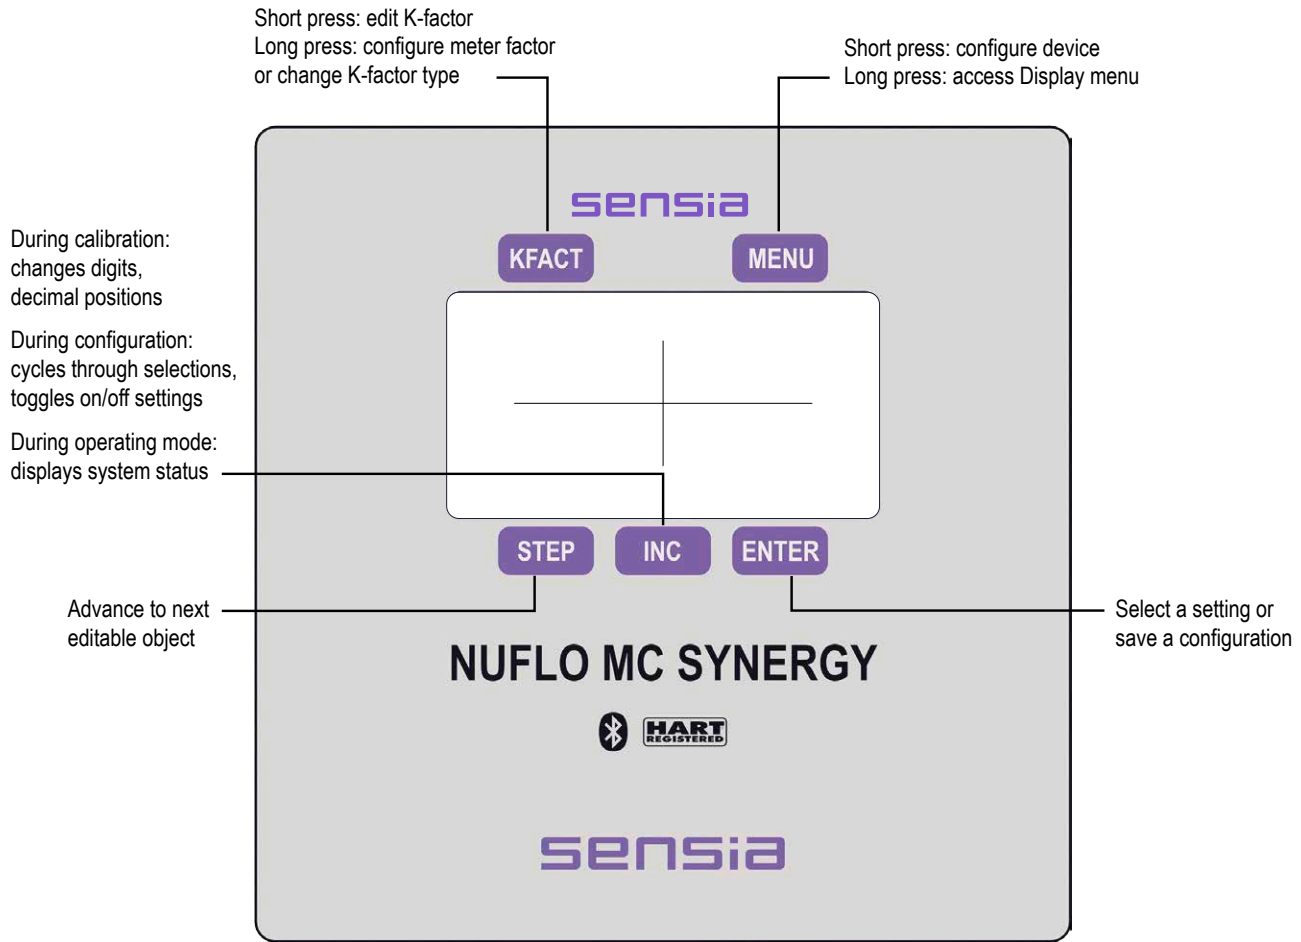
Short press: edit K-factor
Long press: configure meter factor or change K-factor type

Short press: configure device
Long press: access Display menu

sensia

KFACT

MENU

During calibration: changes digits, decimal positions

During configuration: cycles through selections, toggles on/off settings

During operating mode: displays system status

STEP

INC

ENTER

Advance to next editable object

Select a setting or save a configuration

NUFLO MC SYNERGY

HART REGISTERED

sensia